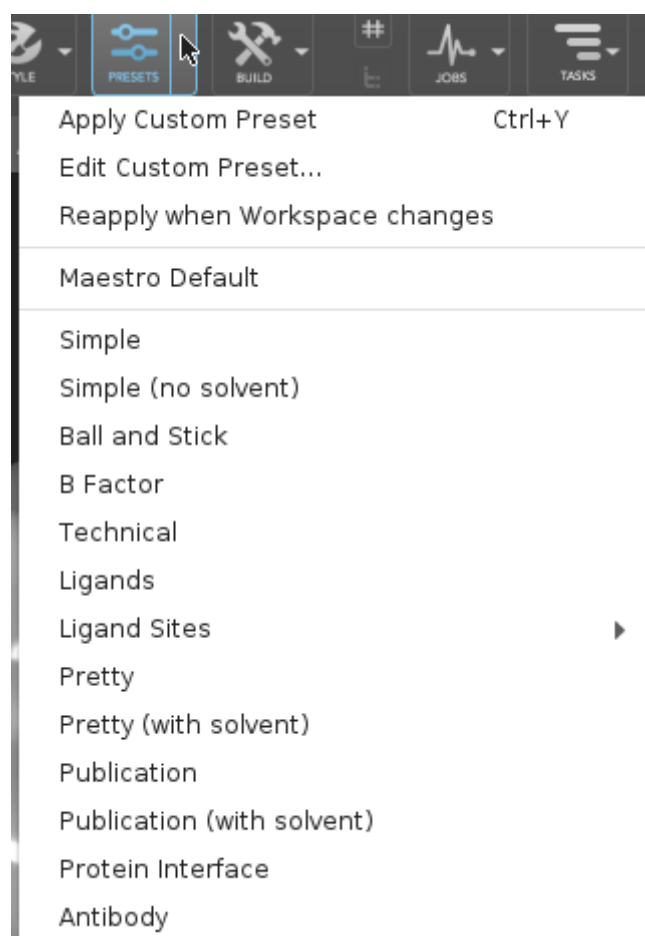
YLE PRESETS BUILD # JOBS TASKS

Apply Custom Preset Ctrl+Y
Edit Custom Preset...
Reapply when Workspace changes

Maestro Default

Simple
Simple (no solvent)
Ball and Stick
B Factor
Technical
Ligands
Ligand Sites
Pretty
Pretty (with solvent)
Publication
Publication (with solvent)
Protein Interface
Antibody